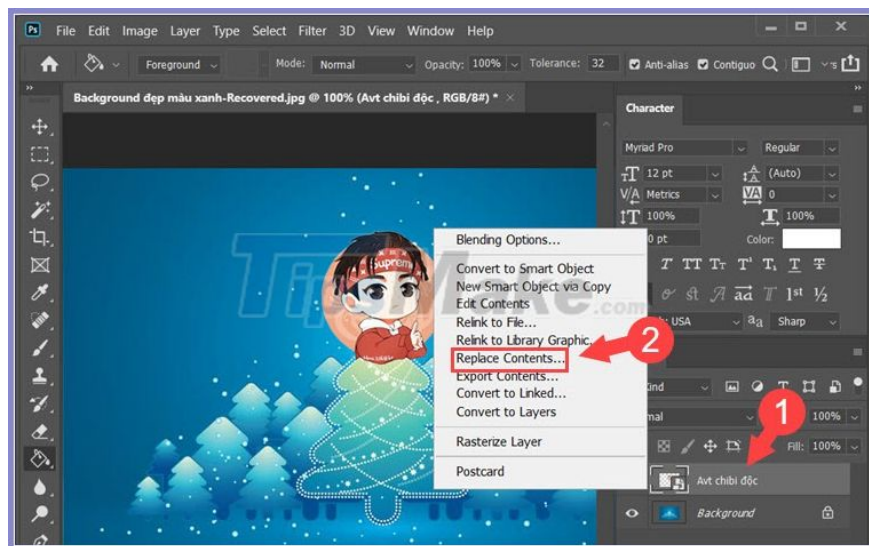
Ps File Edit Image Layer Type Select Filter 3D View Window Help

Foreground Mode: Normal Opacity: 100% Tolerance: 32 Anti-alias Contiguo

Background đẹp màu xanh-Recovered.jpg @ 100% (Avt chibi dộc , RGB/8#) * ×

Character

Myriad Pro
Regular
12 pt
(Auto)
Metrics
0
100%
100%
0 pt
Color:
T TT Tr T' T, T Ŧ
fi ơ st A aa T 1st ½
USA
aa Sharp

Kind
mal
100%
Fill: 100%

Avt chibi độc
Background

Blending Options...
Convert to Smart Object
New Smart Object via Copy
Edit Contents
Relink to File...
Relink to Library Graphic...
Replace Contents...
Export Contents...
Convert to Linked...
Convert to Layers
Rasterize Layer
Postcard

2
1

TipsMake.com